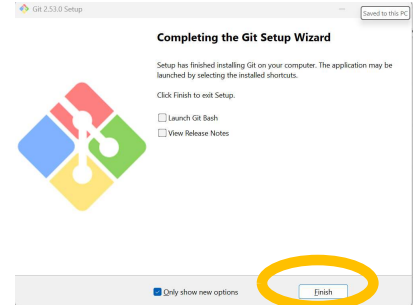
Git 2.53.0 Setup

Saved to this PC

Completing the Git Setup Wizard

Setup has finished installing Git on your computer. The application may be launched by selecting the installed shortcuts.

Click Finish to exit Setup.

Launch Git Bash

View Release Notes

Only show new options

Finish